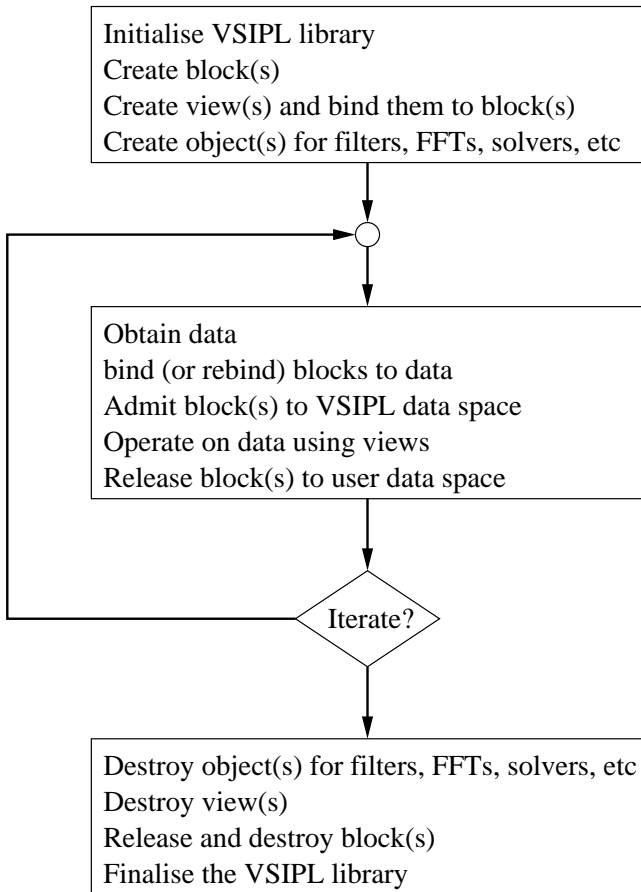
Initialise VSIPL library
Create block(s)
Create view(s) and bind them to block(s)
Create object(s) for filters, FFTs, solvers, etc

Obtain data
bind (or rebind) blocks to data
Admit block(s) to VSIPL data space
Operate on data using views
Release block(s) to user data space

Iterate?

Destroy object(s) for filters, FFTs, solvers, etc
Destroy view(s)
Release and destroy block(s)
Finalise the VSIPL library